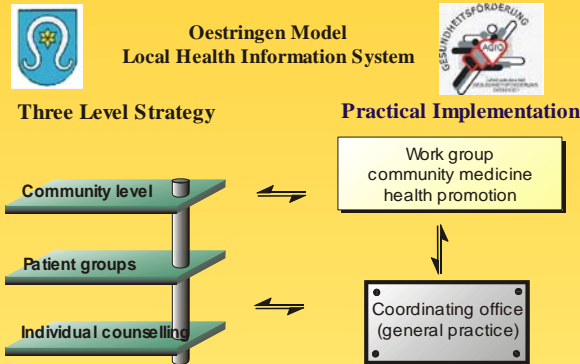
Oestringen Model
Local Health Information System

GESUNDHEITSFÖRDERUNG
AGIO

Three Level Strategy

Practical Implementation

Community level

Patient groups

Individual counselling

Work group
community medicine
health promotion

Coordinating office
(general practice)